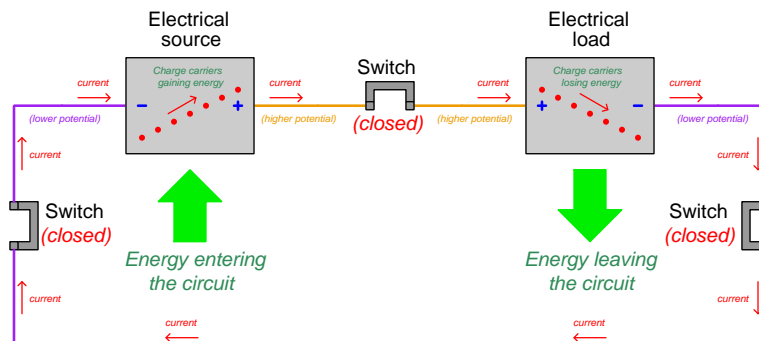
Electrical source

Charge carriers gaining energy

current

current

(lower potential)

current

−

+

(higher potential)

Switch
(closed)

Electrical load

Charge carriers losing energy

current

current

(higher potential)

+

−

(lower potential)

current

Switch
(closed)

Energy entering the circuit

current

current

Energy leaving the circuit

current

Switch
(closed)

current